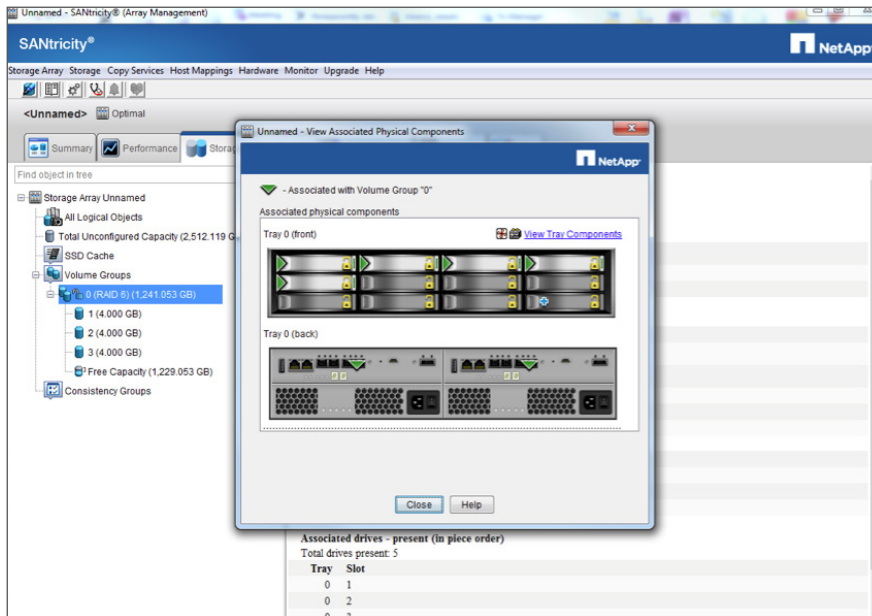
Unnamed - SANtricity® (Array Management)

SANtricity®

NetApp

Storage Array Storage Copy Services Host Mappings Hardware Monitor Upgrade Help

<Unnamed> Optimal

Summary Performance Storag

Find object in tree

Storage Array Unnamed
All Logical Objects
Total Unconfigured Capacity (2,512.119 G
SSD Cache
Volume Groups
0 (RAID 6) (1,241.053 GB)
1 (4.000 GB)
2 (4.000 GB)
3 (4.000 GB)
Free Capacity (1,229.053 GB)
Consistency Groups

Unnamed - View Associated Physical Components

NetApp

- Associated with Volume Group "0"

Associated physical components

Tray 0 (front)

View Tray Components

Tray 0 (back)

Close Help

Associated drives - present (in piece order)
Total drives present: 5

| Tray | Slot |
|---|---|
| 0 | 1 |
| 0 | 2 |
| 0 | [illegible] |